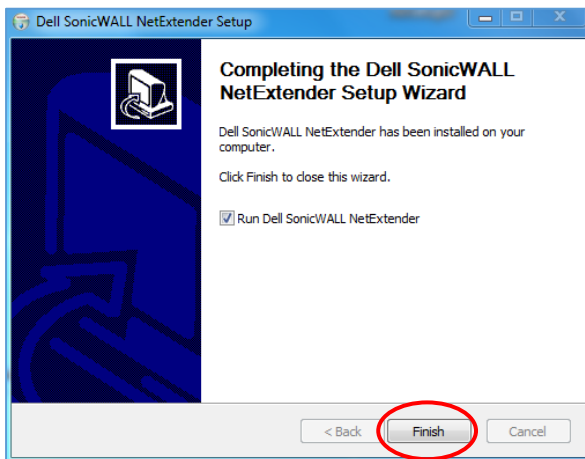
Dell SonicWALL NetExtender Setup

Completing the Dell SonicWALL NetExtender Setup Wizard

Dell SonicWALL NetExtender has been installed on your computer.

Click Finish to close this wizard.

Run Dell SonicWALL NetExtender

< Back
Finish
Cancel